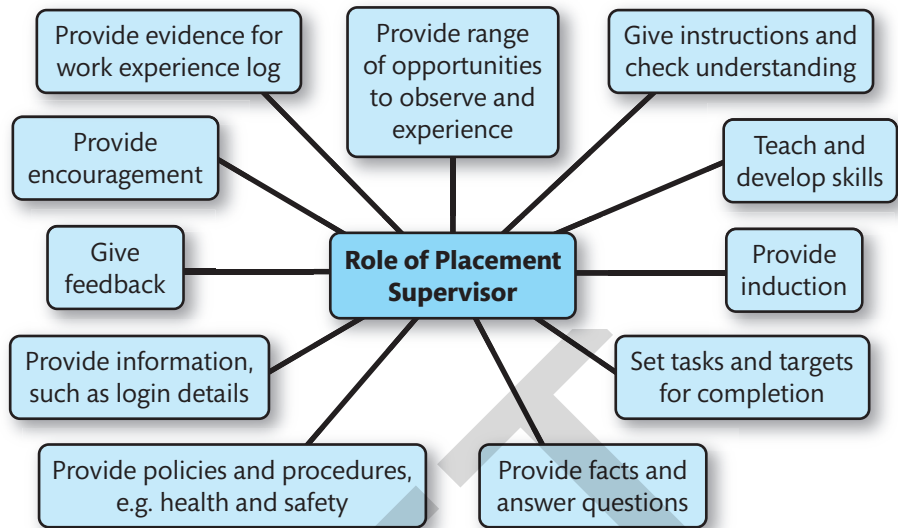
Role of Placement Supervisor

Provide evidence for work experience log

Provide range of opportunities to observe and experience

Give instructions and check understanding

Provide encouragement

Teach and develop skills

Give feedback

Provide induction

Provide information, such as login details

Set tasks and targets for completion

Provide policies and procedures, e.g. health and safety

Provide facts and answer questions